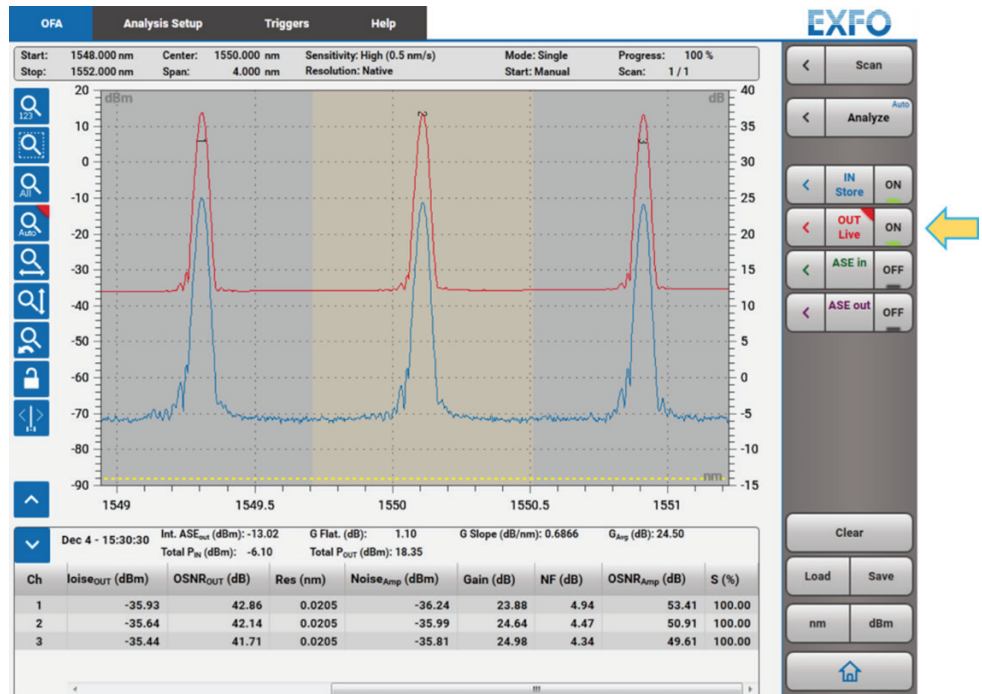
OFA Analysis Setup Triggers Help

EXFO

Start: 1548.000 nm Center: 1550.000 nm Sensitivity: High (0.5 nm/s) Mode: Single Progress: 100 %
Stop: 1552.000 nm Span: 4.000 nm Resolution: Native Start: Manual Scan: 1 / 1

Scan

Analyze Auto

IN Store ON

OUT Live ON

ASE in OFF

ASE out OFF

123

All

Auto

dBm

dB

20 10 0 -10 -20 -30 -40 -50 -60 -70 -80 -90

40 35 30 25 20 15 10 5 0 -5 -10 -15

nm

1549 1549.5 1550 1550.5 1551

Dec 4 - 15:30:30 Int. $ASE_{out}$ (dBm): -13.02 G Flat. (dB): 1.10 G Slope (dB/nm): 0.6866 $G_{Avrg}$ (dB): 24.50
Total $P_{IN}$ (dBm): -6.10 Total $P_{OUT}$ (dBm): 18.35

| Ch | loise$_{OUT}$ (dBm) | OSNR$_{OUT}$ (dB) | Res (nm) | Noise$_{Amp}$ (dBm) | Gain (dB) | NF (dB) | OSNR$_{Amp}$ (dB) | S (%) |
|---|---|---|---|---|---|---|---|---|
| 1 | -35.93 | 42.86 | 0.0205 | -36.24 | 23.88 | 4.94 | 53.41 | 100.00 |
| 2 | -35.64 | 42.14 | 0.0205 | -35.99 | 24.64 | 4.47 | 50.91 | 100.00 |
| 3 | -35.44 | 41.71 | 0.0205 | -35.81 | 24.98 | 4.34 | 49.61 | 100.00 |

Clear

Load Save

nm dBm